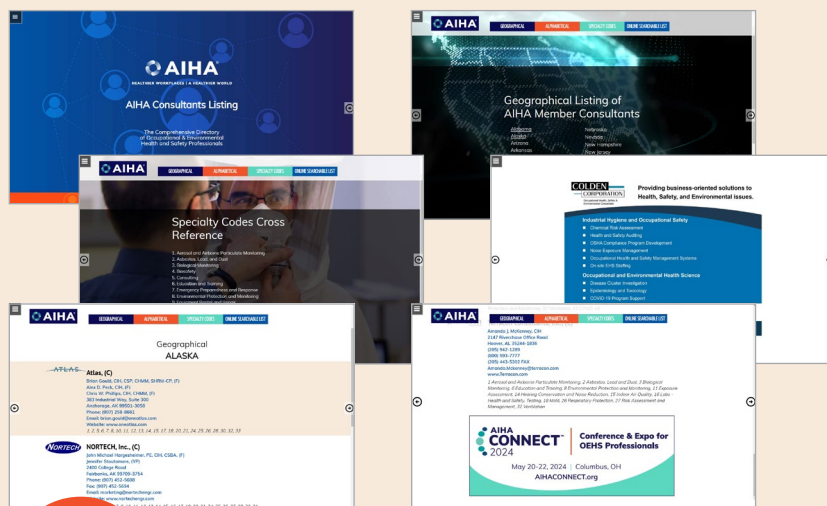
AIHA
HEALTHIER WORKPLACES | A HEALTHIER WORLD
AIHA Consultants Listing
The Comprehensive Directory of Occupational & Environmental Health and Safety Professionals

AIHA
GEOGRAPHICAL ALPHABETICAL SPECIALTY CODES ONLINE SEARCHABLE LIST
Geographical Listing of AIHA Member Consultants
Alabama
Alaska
Arizona
Arkansas
Nebraska
Nevada
New Hampshire
New Jersey

AIHA
GEOGRAPHICAL ALPHABETICAL SPECIALTY CODES ONLINE SEARCHABLE LIST
Specialty Codes Cross Reference
1. Aerosol and Airborne Particulate Monitoring
2. Asbestos, Lead and Dust
3. Biological Monitoring
4. Biosafety
5. Consulting
6. Education and Training
7. Emergency Preparedness and Response
8. Environmental Protection and Monitoring
9. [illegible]

COLDEN CORPORATION
Providing business-oriented solutions to Health, Safety, and Environmental issues.
Industrial Hygiene and Occupational Safety
Chemical Risk Assessment
Health and Safety Auditing
OSHA Compliance Program Development
Noise Exposure Management
Occupational Health and Safety Management Systems
On-site EHS Staffing
Occupational and Environmental Health Science
Disease Cluster Investigation
Epidemiology and Toxicology
COVID-19 Program Support

AIHA
GEOGRAPHICAL ALPHABETICAL SPECIALTY CODES ONLINE SEARCHABLE LIST
Geographical
ALASKA
ATLAS
Atlas, (C)
Brian Gould, CIH, CSP, CHMM, SHRM-CP, (F)
Alex D. Peck, CIH, (F)
Chris W. Phillips, CIH, CHMM, (F)
383 Industrial Way, Suite 300
Anchorage, AK 99501-3058
Phone (907) 258-8661
Email: brian.gould@oneatlas.com
Website: www.oneatlas.com
1, 2, 5, 6, 7, 8, 10, 11, 12, 13, 14, 15, 17, 19, 20, 21, 24, 25, 26, 28, 30, 32, 33
NORTECH
NORTECH, Inc., (C)
John Michael Hargesheimer, PE, CIH, CSBA, (F)
Jennifer Stoutamore, (VP)
2400 College Road
Fairbanks, AK 99709-3754
Phone (907) 452-5688
Fax: (907) 452-5694
Email: marketing@nortechengr.com
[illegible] www.nortechengr.com

AIHA
GEOGRAPHICAL ALPHABETICAL SPECIALTY CODES ONLINE SEARCHABLE LIST
Amanda J. Moloney, CIH
2147 Riverchase Office Road
Hoover, AL 35244-1836
(205) 942-1289
(888) 595-7777
(205) 443-5302 FAX
Amanda.Moloney@terracon.com
www.terracon.com
1 Aerosol and Airborne Particulate Monitoring, 2 Asbestos, Lead and Dust, 3 Biological Monitoring, 6 Education and Training, 8 Environmental Protection and Monitoring, 11 Exposure Assessment, 14 Hearing Conservation and Noise Reduction, 15 Indoor Air Quality, 16 Lab - Health and Safety, Testing, 18 Molds, 26 Respiratory Protection, 27 Risk Assessment and Management, 32 Ventilation
AIHA CONNECT 2024
Conference & Expo for OEHS Professionals
May 20-22, 2024 | Columbus, OH
AIHACONNECT.org